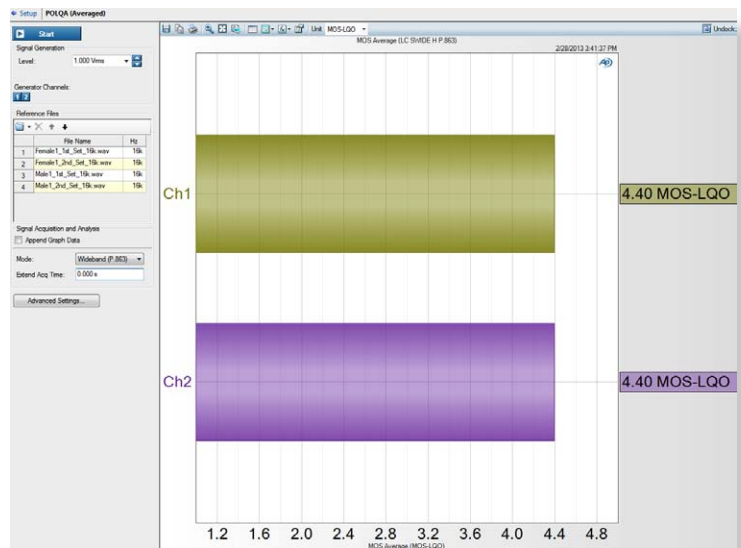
Setup POLQA (Averaged)

Start

Signal Generation

Level: 1.000 Vrms

Generator Channels:

1 2

Reference Files

| | File Name | Hz |
|---|---|---|
| 1 | Female1_1st_Set_16k.wav | 16k |
| 2 | Female1_2nd_Set_16k.wav | 16k |
| 3 | Male1_1st_Set_16k.wav | 16k |
| 4 | Male1_2nd_Set_16k.wav | 16k |

Signal Acquisition and Analysis

Append Graph Data

Mode: Wideband (P.863)

Extend Acq Time: 0.000 s

Advanced Settings...

Unit: MOS-LQO

Undock

MOS Average (LC SWIDE H P.863)

2/28/2013 2:41:37 PM

Ch1

4.40 MOS-LQO

Ch2

4.40 MOS-LQO

1.2 1.6 2.0 2.4 2.8 3.2 3.6 4.0 4.4 4.8

MOS Average (MOS-LQO)